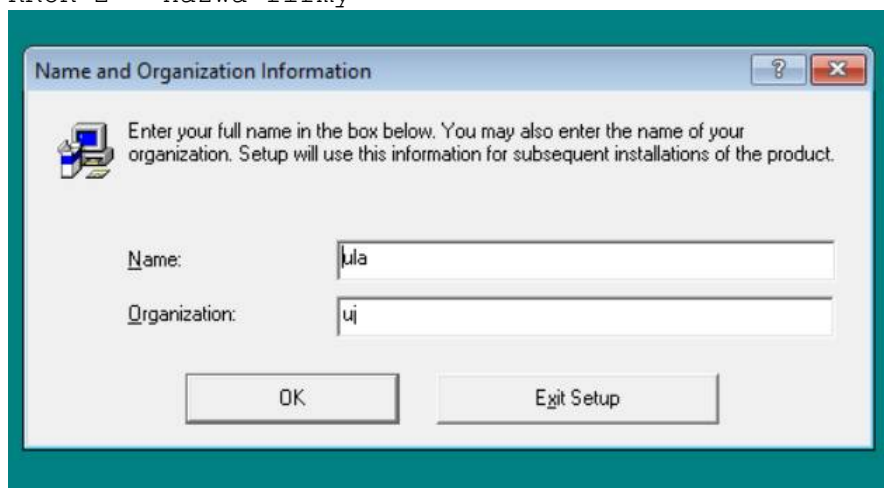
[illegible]

Name and Organization Information

?

Enter your full name in the box below. You may also enter the name of your organization. Setup will use this information for subsequent installations of the product.

Name: ula

Organization: uj

OK

Exit Setup